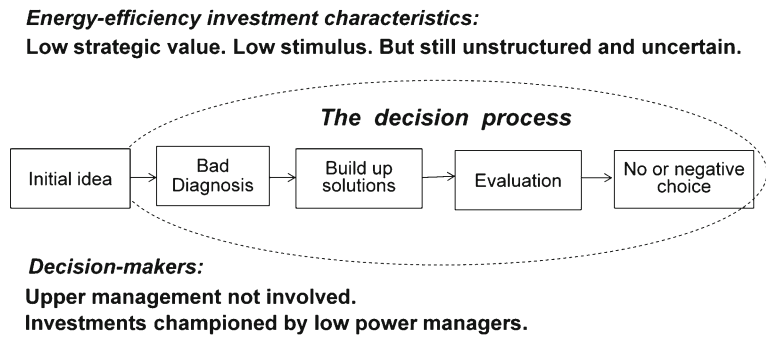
*Energy-efficiency investment characteristics:*
**Low strategic value. Low stimulus. But still unstructured and uncertain.**

*The decision process*

Initial idea

Bad Diagnosis

Build up solutions

Evaluation

No or negative choice

*Decision-makers:*
**Upper management not involved.**
**Investments championed by low power managers.**